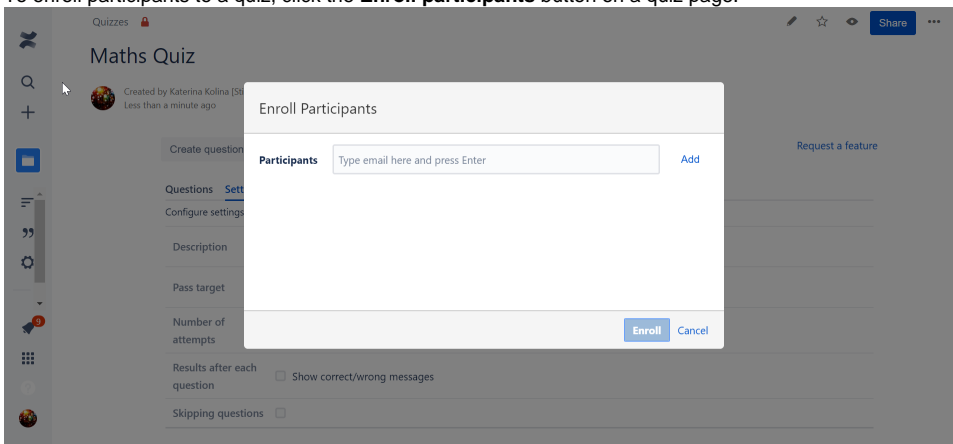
To enroll participants to a quiz, click the **Enroll participants** button on a quiz page.

Quizzes

Share ...

Maths Quiz

Created by Katerina Kolina [St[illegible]
Less than a minute ago

Create question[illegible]

Request a feature

Questions Sett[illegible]

Configure settings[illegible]

Description

Pass target

Number of attempts

Results after each question

Show correct/wrong messages

Skipping questions

Enroll Participants

Participants

Type email here and press Enter

Add

Enroll

Cancel

9